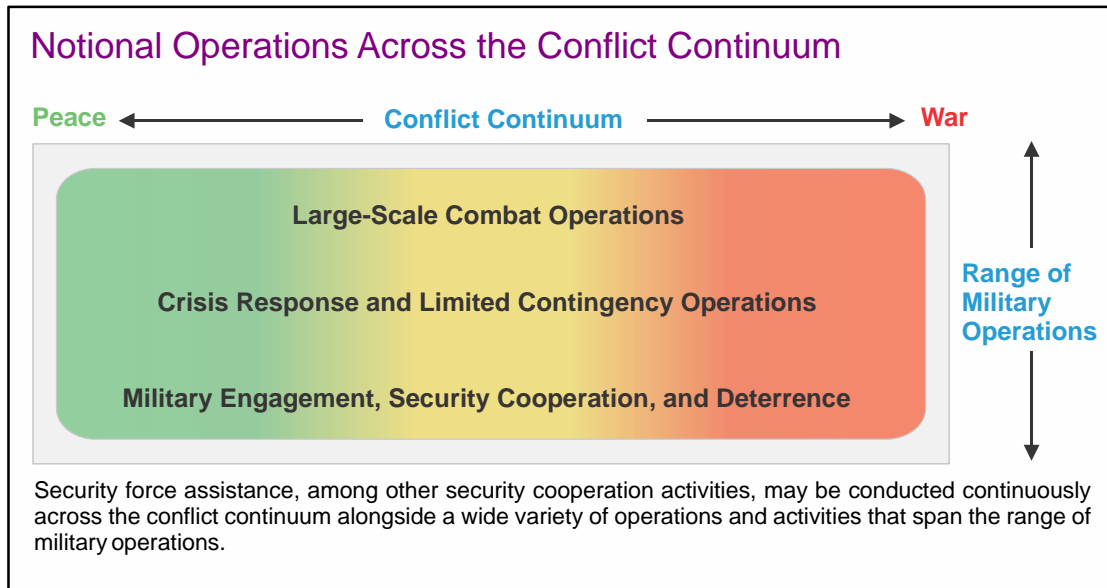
Notional Operations Across the Conflict Continuum

Peace Conflict Continuum War

Large-Scale Combat Operations

Crisis Response and Limited Contingency Operations

Military Engagement, Security Cooperation, and Deterrence

Range of Military Operations

Security force assistance, among other security cooperation activities, may be conducted continuously across the conflict continuum alongside a wide variety of operations and activities that span the range of military operations.